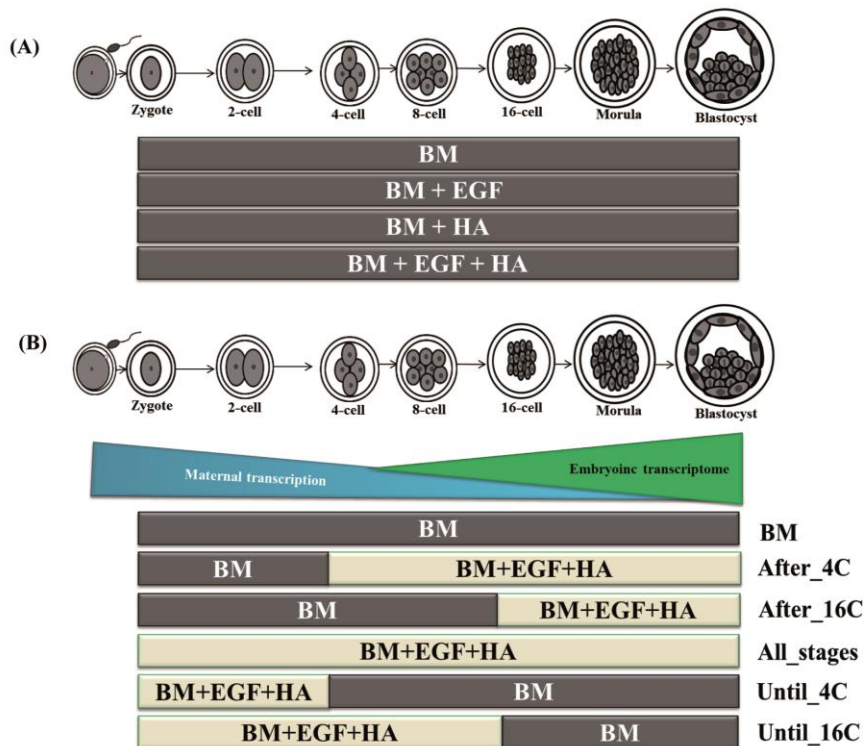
(A)

Zygote 2-cell 4-cell 8-cell 16-cell Morula Blastocyst

BM

BM + EGF

BM + HA

BM + EGF + HA

(B)

Zygote 2-cell 4-cell 8-cell 16-cell Morula Blastocyst

Maternal transcription

Embryoinc transcriptome

BM | BM

BM | BM+EGF+HA | After_4C

BM | BM+EGF+HA | After_16C

BM+EGF+HA | All_stages

BM+EGF+HA | BM | Until_4C

BM+EGF+HA | BM | Until_16C